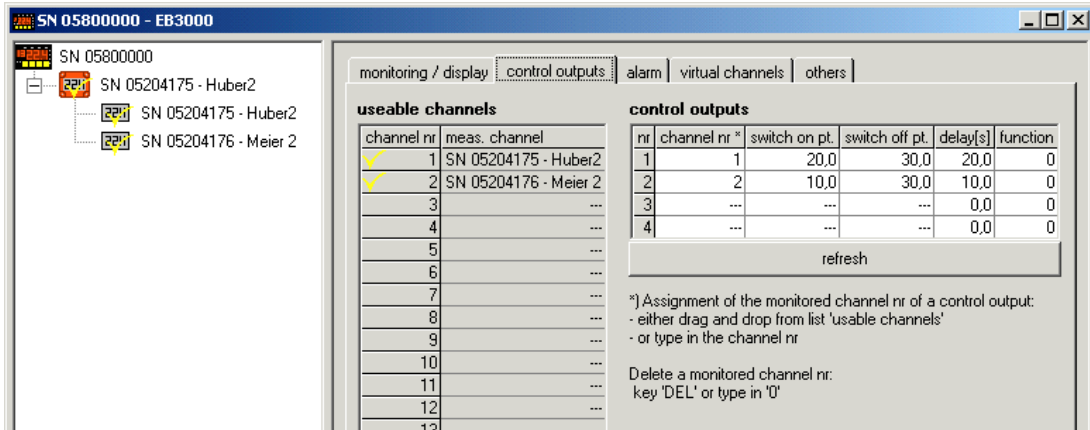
SN 05800000 - EB3000

SN 05800000
SN 05204175 - Huber2
SN 05204175 - Huber2
SN 05204176 - Meier 2

monitoring / display | control outputs | alarm | virtual channels | others

useable channels

| channel nr | meas. channel |
|---|---|
| 1 | SN 05204175 - Huber2 |
| 2 | SN 05204176 - Meier 2 |
| 3 | --- |
| 4 | --- |
| 5 | --- |
| 6 | --- |
| 7 | --- |
| 8 | --- |
| 9 | --- |
| 10 | --- |
| 11 | --- |
| 12 | --- |
| 13 | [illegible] |

control outputs

| nr | channel nr * | switch on pt. | switch off pt. | delay[s] | function |
|---|---|---|---|---|---|
| 1 | 1 | 20,0 | 30,0 | 20,0 | 0 |
| 2 | 2 | 10,0 | 30,0 | 10,0 | 0 |
| 3 | --- | --- | --- | 0,0 | 0 |
| 4 | --- | --- | --- | 0,0 | 0 |

refresh

*) Assignment of the monitored channel nr of a control output:
- either drag and drop from list 'usable channels'
- or type in the channel nr

Delete a monitored channel nr:
key 'DEL' or type in '0'